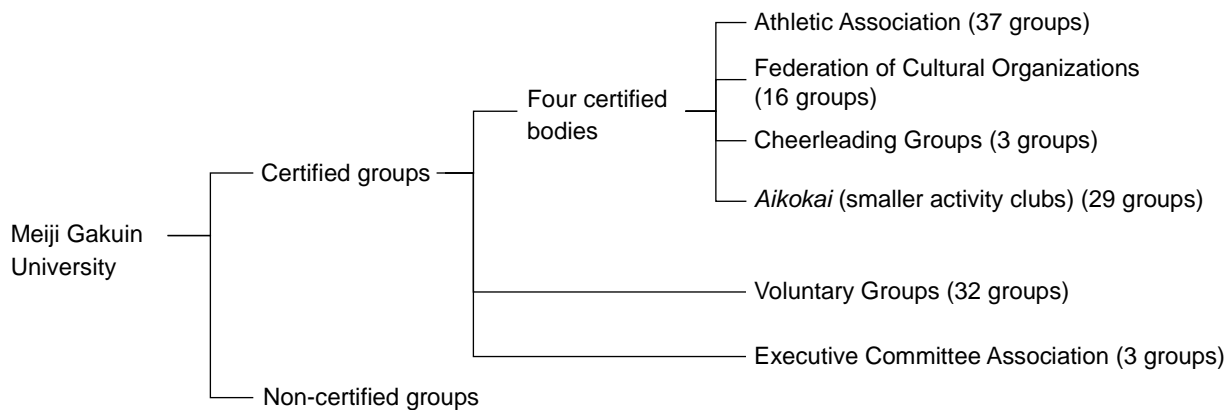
Meiji Gakuin University

Certified groups

Four certified bodies

Athletic Association (37 groups)

Federation of Cultural Organizations (16 groups)

Cheerleading Groups (3 groups)

Aikokai (smaller activity clubs) (29 groups)

Voluntary Groups (32 groups)

Executive Committee Association (3 groups)

Non-certified groups